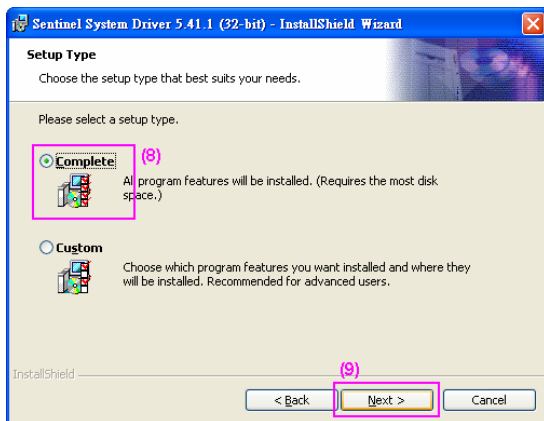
Sentinel System Driver 5.41.1 (32-bit) - InstallShield Wizard

Setup Type

Choose the setup type that best suits your needs.

Please select a setup type.

Complete (8)

All program features will be installed. (Requires the most disk space.)

Custom

Choose which program features you want installed and where they will be installed. Recommended for advanced users.

InstallShield

(9)

< Back

Next >

Cancel